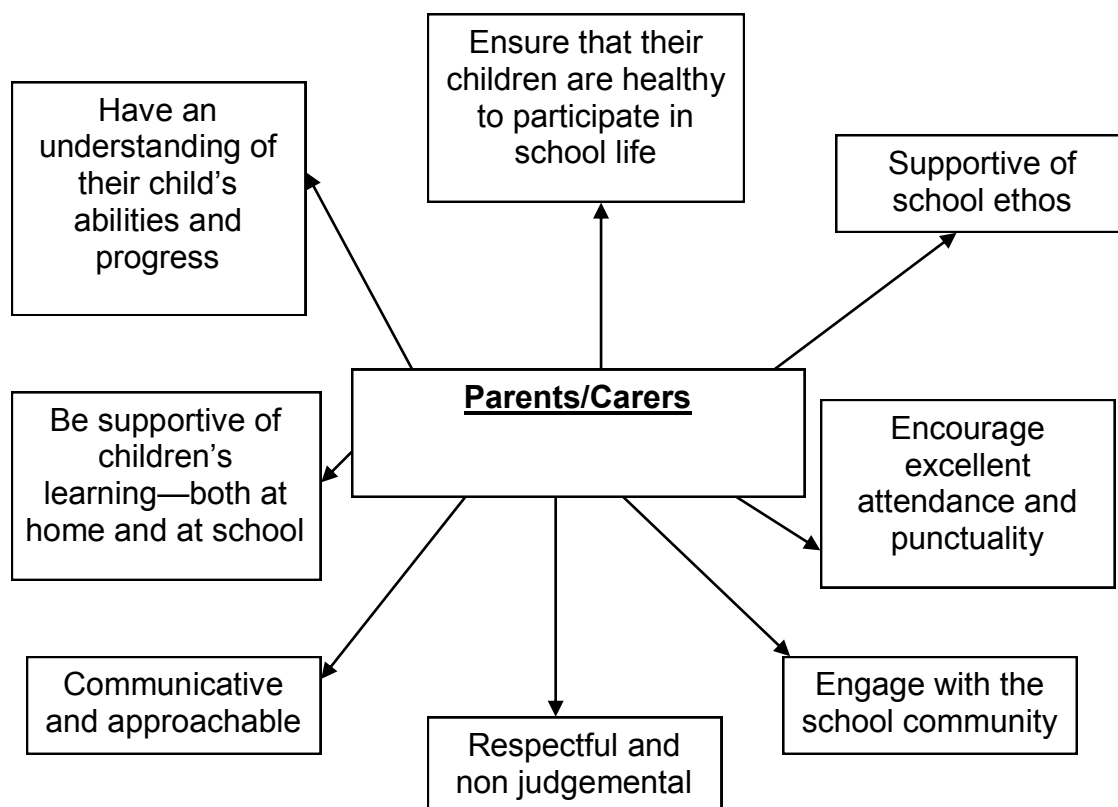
Ensure that their children are healthy to participate in school life

Have an understanding of their child's abilities and progress

Supportive of school ethos

Parents/Carers

Be supportive of children's learning—both at home and at school

Encourage excellent attendance and punctuality

Communicative and approachable

Respectful and non judgemental

Engage with the school community